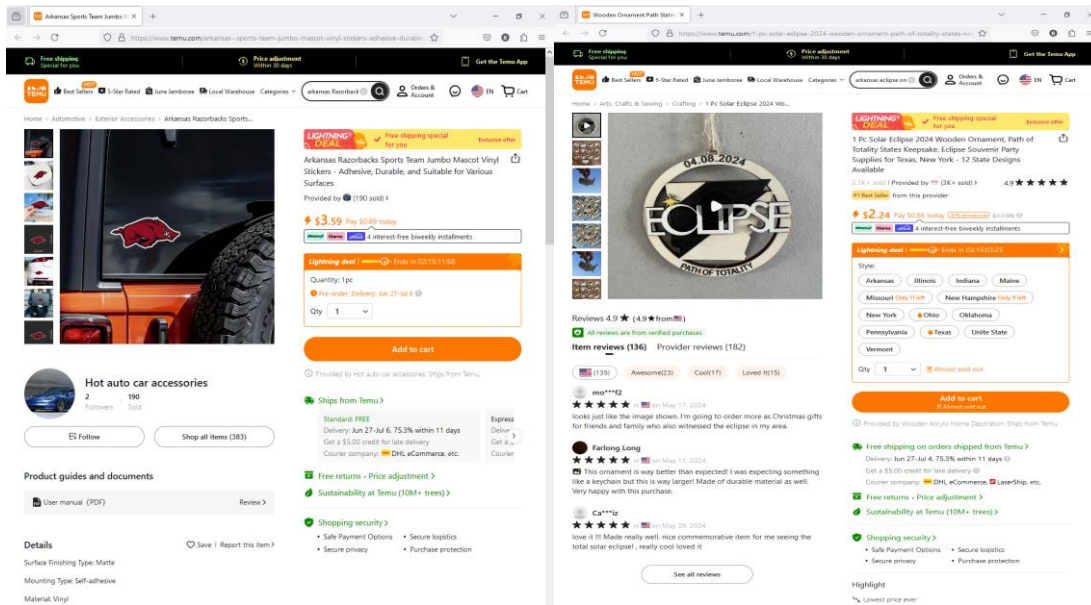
Arkansas Sports Team Jumbo M
https://www.temu.com/arkansas-sports-team-jumbo-mascot-vinyl-stickers-adhesive-durabl
Free shipping Special for you
Price adjustment Within 30 days
Get the Temu App
TEMU
Best Sellers 5-Star Rated June Jamboree Local Warehouse Categories
arkansas Razorback
Orders & Account
EN
Cart
Home › Automotive › Exterior Accessories › Arkansas Razorbacks Sports...
LIGHTNING DEAL
Free shipping special for you
Exclusive offer
Arkansas Razorbacks Sports Team Jumbo Mascot Vinyl Stickers - Adhesive, Durable, and Suitable for Various Surfaces
Provided by (190 sold)
$3.59 Pay $0.89 today
4 interest-free biweekly installments
Lightning deal Ends in 02:15:11:58
Quantity: 1pc
Pre-order. Delivery: Jun 27-Jul 6
Qty 1
Add to cart
Provided by Hot auto car accessories. Ships from Temu
Hot auto car accessories
2 Followers
190 Sold
Follow
Shop all items (383)
Ships from Temu
Standard: FREE
Delivery: Jun 27-Jul 6, 75.3% within 11 days
Get a $5.00 credit for late delivery
Courier company: DHL eCommerce, etc.
Express
Free returns · Price adjustment
Sustainability at Temu (10M+ trees)
Product guides and documents
User manual (PDF)
Review
Shopping security
Safe Payment Options
Secure logistics
Secure privacy
Purchase protection
Details
Save | Report this item
Surface Finishing Type: Matte
Mounting Type: Self-adhesive
Material: Vinyl

Wooden Ornament Path State
https://www.temu.com/1-pc-solar-eclipse-2024-wooden-ornament-path-of-totality-states-ke
Free shipping Special for you
Price adjustment Within 30 days
Get the Temu App
Best Sellers 5-Star Rated June Jamboree Local Warehouse Categories
arkansas eclipse orn
Orders & Account
EN
Cart
Home › Arts, Crafts & Sewing › Crafting › 1 Pc Solar Eclipse 2024 Wo...
04.08.2024
ECLIPSE
PATH OF TOTALITY
LIGHTNING DEAL
Free shipping special for you
Exclusive offer
1 Pc Solar Eclipse 2024 Wooden Ornament, Path of Totality States Keepsake, Eclipse Souvenir Party Supplies for Texas, New York - 12 State Designs Available
2.1K+ sold | Provided by (3K+ sold)
4.9
#1 Best Seller from this provider
$2.24 Pay $0.56 today
4 interest-free biweekly installments
Lightning deal Ends in 02:15:03:25
Style:
Arkansas
Illinois
Indiana
Maine
Missouri Only 11 left
New Hampshire Only 9 left
New York
Ohio
Oklahoma
Pennsylvania
Texas
United State
Vermont
Qty 1
Almost sold out
Add to cart
Almost sold out
Provided by Wooden Acrylic Home Decoration. Ships from Temu
Reviews 4.9 (4.9 from )
All reviews are from verified purchases
Item reviews (136)
Provider reviews (182)
(135)
Awesome(23)
Cool(17)
Loved It(15)
mo***f2
in on May 17, 2024
looks just like the image shown. I'm going to order more as Christmas gifts for friends and family who also witnessed the eclipse in my area.
Farlong Long
in on May 17, 2024
This ornament is way better than expected! I was expecting something like a keychain but this is way larger! Made of durable material as well. Very happy with this purchase.
Ca***iz
in on May 29, 2024
love it !!! Made really well, nice commemorative item for me seeing the total solar eclipse! , really cool loved it
See all reviews
Free shipping on orders shipped from Temu
Delivery: Jun 27-Jul 4, 75.3% within 11 days
Get a $5.00 credit for late delivery
Courier company: DHL eCommerce, LaserShip, etc.
Free returns · Price adjustment
Sustainability at Temu (10M+ trees)
Shopping security
Safe Payment Options
Secure logistics
Secure privacy
Purchase protection
Highlight
Lowest price ever